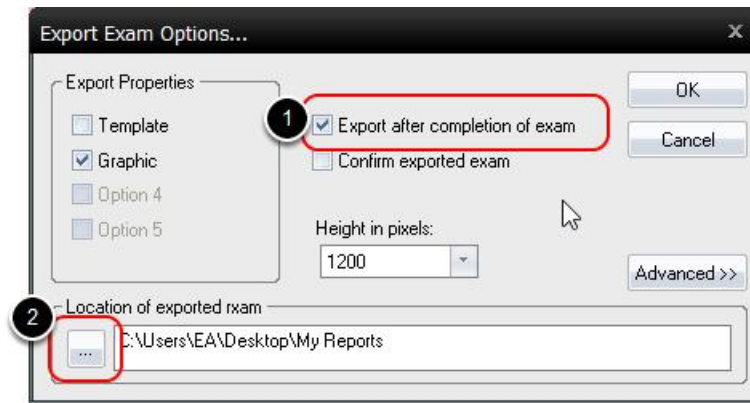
Export Exam Options...

x

Export Properties

Template

Graphic

Option 4

Option 5

1

Export after completion of exam

Confirm exported exam

Height in pixels:

1200

OK

Cancel

Advanced>>

Location of exported rxam

2

...

C:\Users\EA\Desktop\My Reports